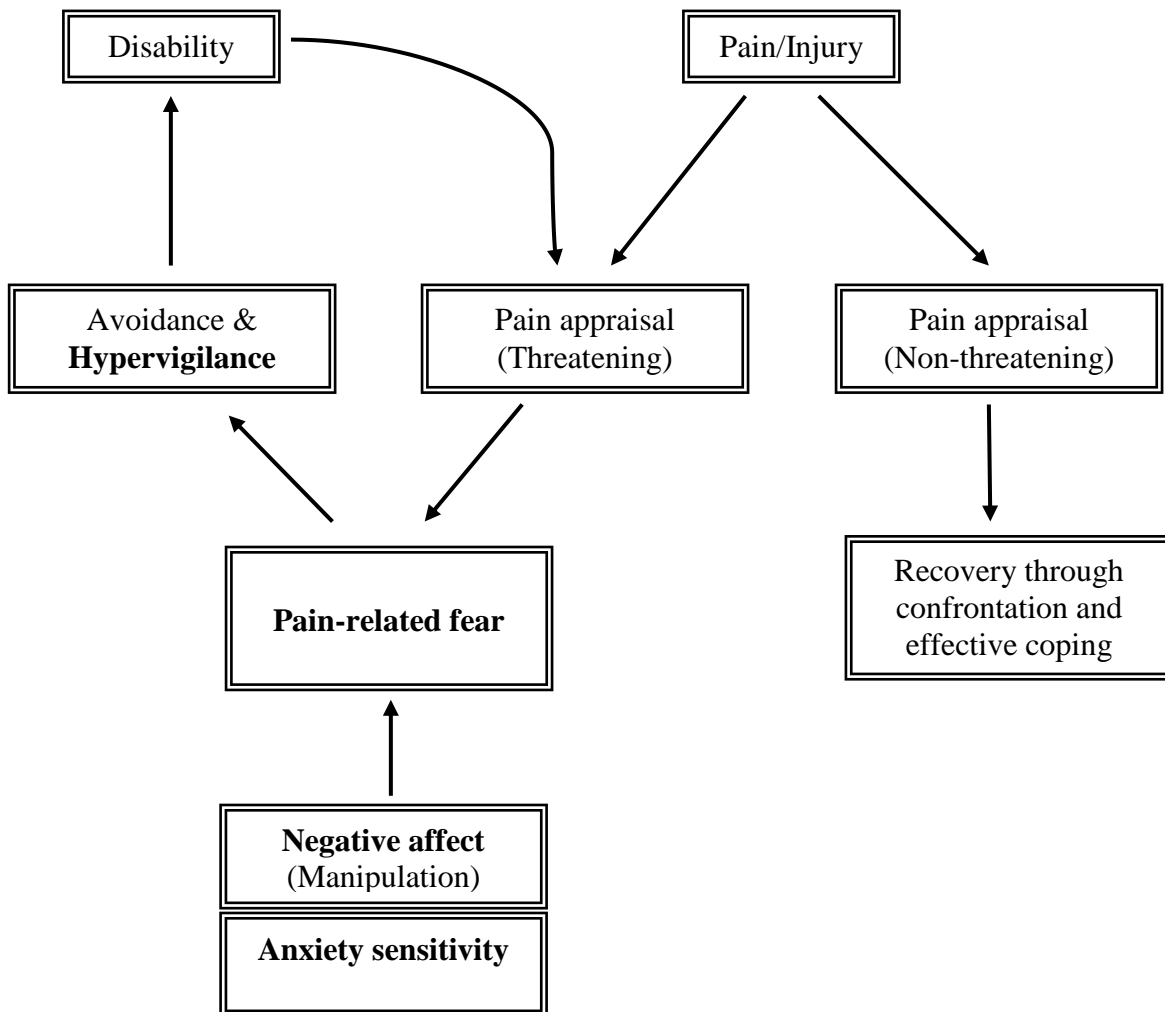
Disability

Pain/Injury

Avoidance & **Hypervigilance**

Pain appraisal (Threatening)

Pain appraisal (Non-threatening)

**Pain-related fear**

Recovery through confrontation and effective coping

**Negative affect** (Manipulation)

**Anxiety sensitivity**